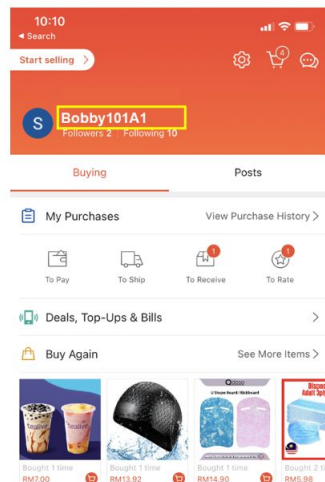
10:10
◂ Search
Start selling
4
S
Bobby101A1
Followers 2 | Following 10
Buying
Posts
My Purchases
View Purchase History
To Pay
To Ship
1
To Receive
1
To Rate
Deals, Top-Ups & Bills
Buy Again
See More Items
Bought 1 time
RM7.00
Bought 1 time
RM13.92
Bought 1 time
RM14.90
Bought 2 t
RM5.98